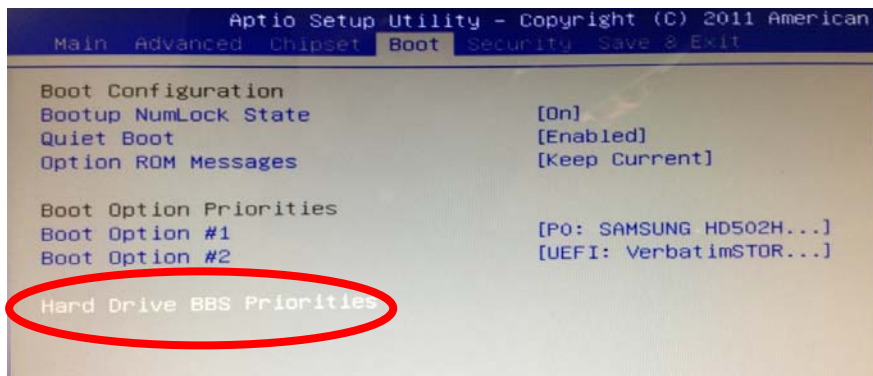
Aptio Setup Utility – Copyright (C) 2011 American

Main Advanced Chipset Boot Security Save & Exit

Boot Configuration
Bootup NumLock State [On]
Quiet Boot [Enabled]
Option ROM Messages [Keep Current]

Boot Option Priorities
Boot Option #1 [P0: SAMSUNG HD502H...]
Boot Option #2 [UEFI: VerbatimSTOR...]

Hard Drive BBS Priorities